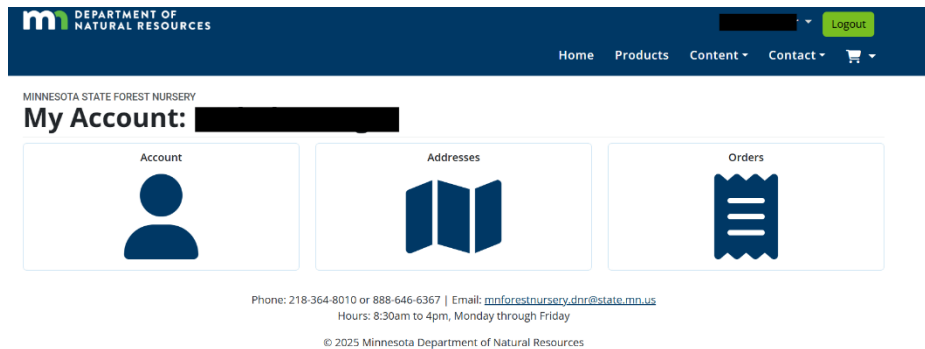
mn DEPARTMENT OF NATURAL RESOURCES

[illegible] Logout

Home Products Content Contact

MINNESOTA STATE FOREST NURSERY
My Account: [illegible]

Account

Addresses

Orders

Phone: 218-364-8010 or 888-646-6367 | Email: mnforestnursery.dnr@state.mn.us
Hours: 8:30am to 4pm, Monday through Friday

© 2025 Minnesota Department of Natural Resources